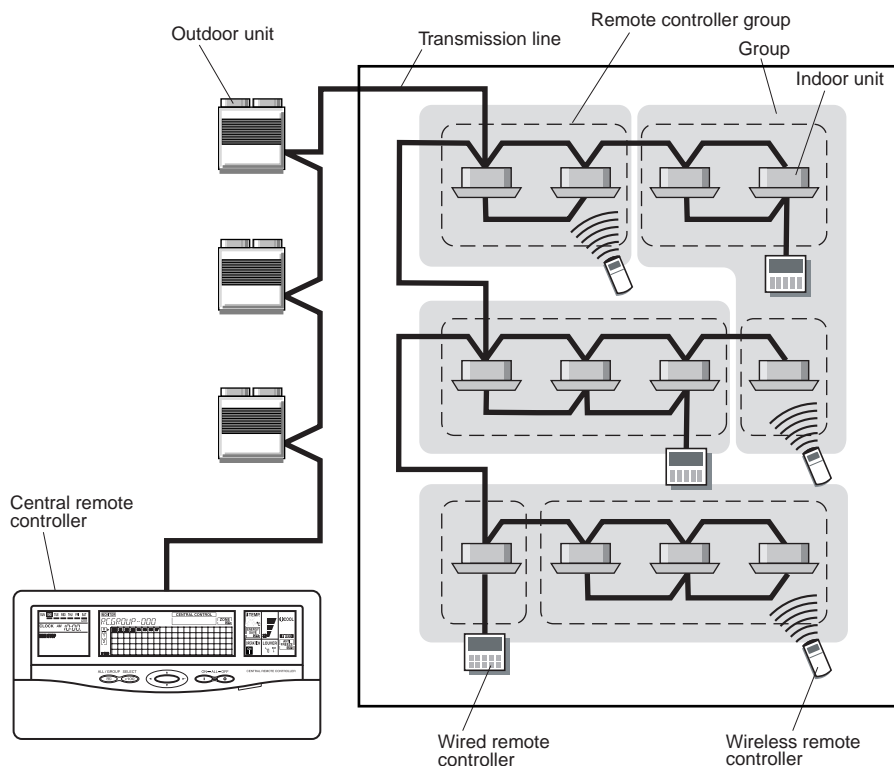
Outdoor unit

Transmission line

Remote controller group

Group

Indoor unit

Central remote controller

CLOCK

RCGROUP-000

CENTRAL CONTROL

ALL GROUP SELECT

Wired remote controller

Wireless remote controller